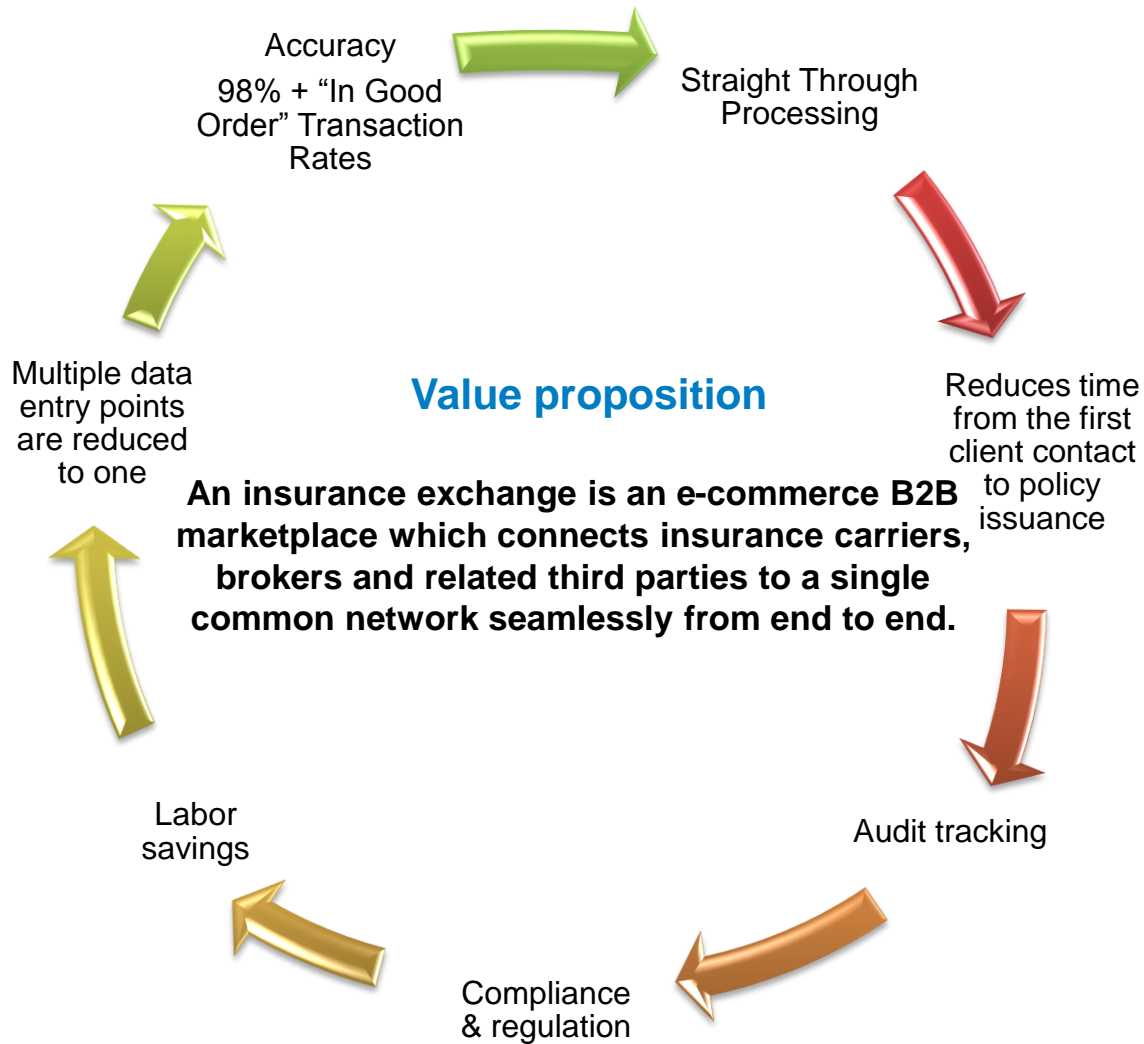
Accuracy

98% + “In Good Order” Transaction Rates

Straight Through Processing

Reduces time from the first client contact to policy issuance

Audit tracking

Compliance & regulation

Labor savings

Multiple data entry points are reduced to one

Value proposition

An insurance exchange is an e-commerce B2B marketplace which connects insurance carriers, brokers and related third parties to a single common network seamlessly from end to end.